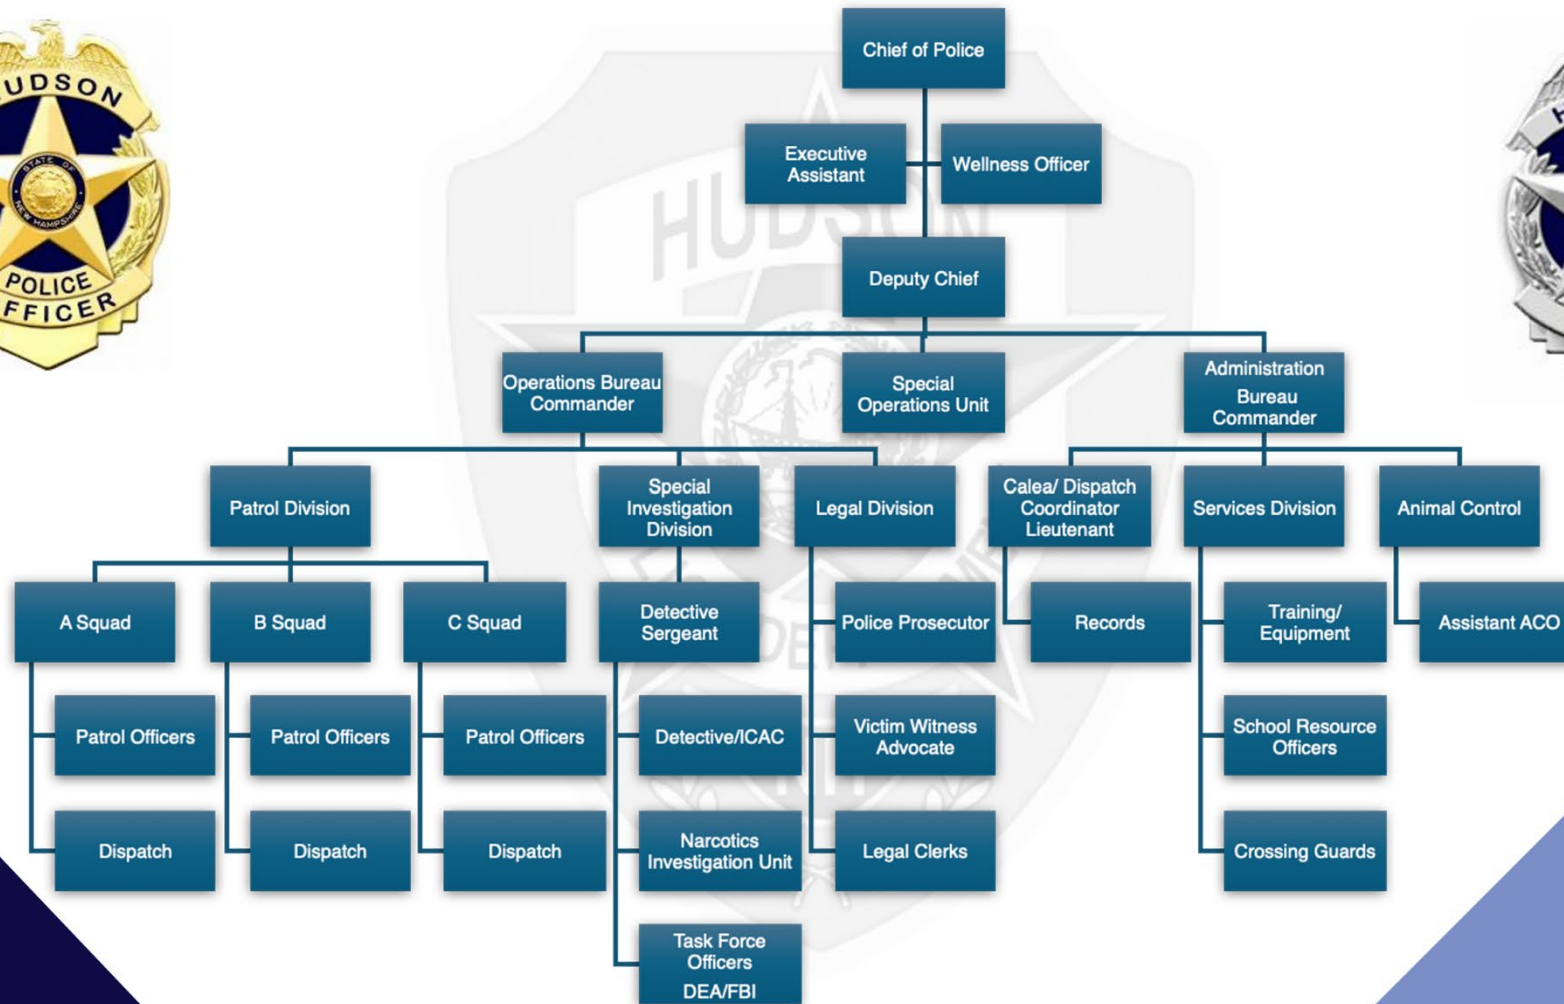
UDSON
STATE OF NEW HAMPSHIRE
POLICE
FFICER

HUDSON

Chief of Police

Executive Assistant

Wellness Officer

Deputy Chief

Operations Bureau Commander

Special Operations Unit

Administration Bureau Commander

Patrol Division

Special Investigation Division

Legal Division

Calea/ Dispatch Coordinator Lieutenant

Services Division

Animal Control

A Squad

B Squad

C Squad

Detective Sergeant

Police Prosecutor

Records

Training/ Equipment

Assistant ACO

Patrol Officers

Patrol Officers

Patrol Officers

Detective/ICAC

Victim Witness Advocate

School Resource Officers

Dispatch

Dispatch

Dispatch

Narcotics Investigation Unit

Legal Clerks

Crossing Guards

Task Force Officers DEA/FBI